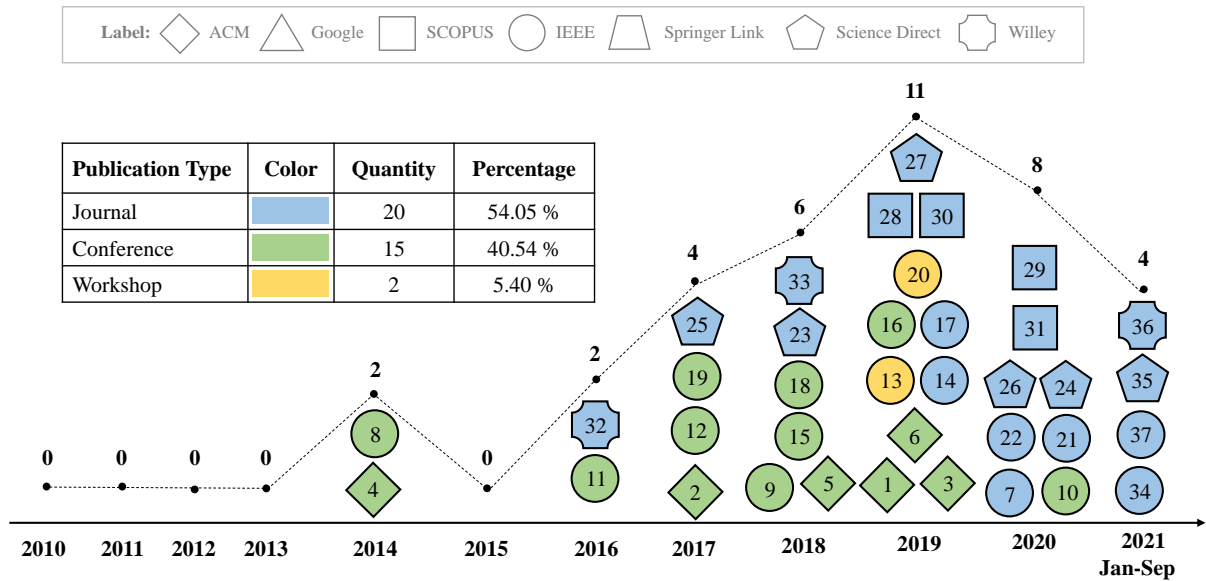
Label: ACM Google SCOPUS IEEE Springer Link Science Direct Willey

| Publication Type | Color | Quantity | Percentage |
|---|---|---|---|
| Journal | | 20 | 54.05 % |
| Conference | | 15 | 40.54 % |
| Workshop | | 2 | 5.40 % |

11
8
6
4
2
2
4
0 0 0 0 0

27
28 30
29
33
20
25
16 17
31
36
23
19
18
13 14
26 24
35
2
8
32
12
15
6
22 21
37
4
11
2
9 5
1 3
7 10
34

2010 2011 2012 2013 2014 2015 2016 2017 2018 2019 2020 2021 Jan-Sep